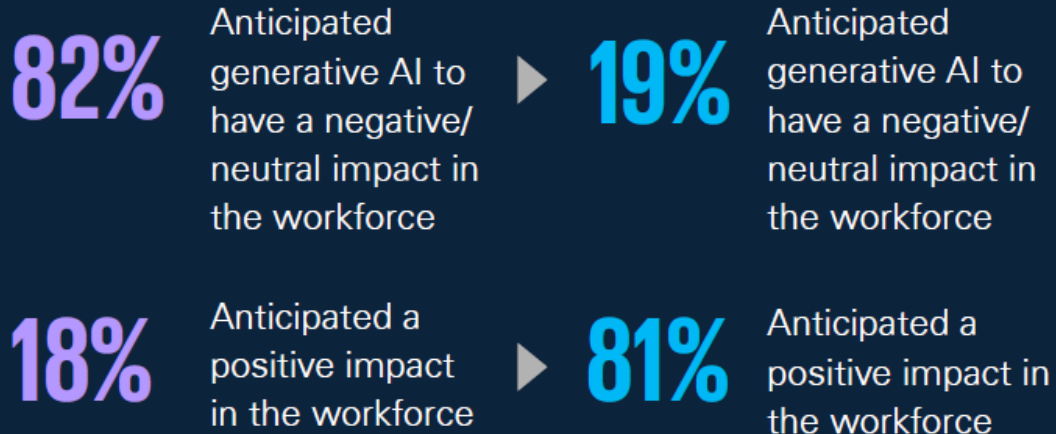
82% Anticipated generative AI to have a negative/ neutral impact in the workforce

19% Anticipated generative AI to have a negative/ neutral impact in the workforce

18% Anticipated a positive impact in the workforce

81% Anticipated a positive impact in the workforce